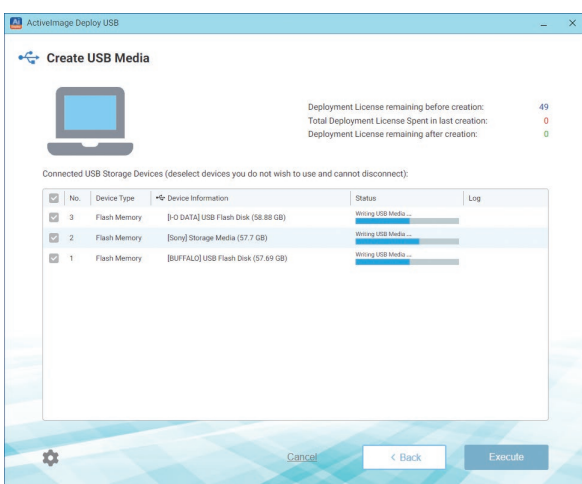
ActiveImage Deploy USB

Create USB Media

Deployment License remaining before creation: 49
Total Deployment License Spent in last creation: 0
Deployment License remaining after creation: 0

Connected USB Storage Devices (deselect devices you do not wish to use and cannot disconnect):

| | No. | Device Type | Device Information | Status | Log |
|---|---|---|---|---|---|
| | 3 | Flash Memory | [I-O DATA] USB Flash Disk (58.88 GB) | Writing USB Media ... | |
| | 2 | Flash Memory | [Sony] Storage Media (57.7 GB) | Writing USB Media ... | |
| | 1 | Flash Memory | [BUFFALO] USB Flash Disk (57.69 GB) | Writing USB Media ... | |

Cancel
< Back
Execute